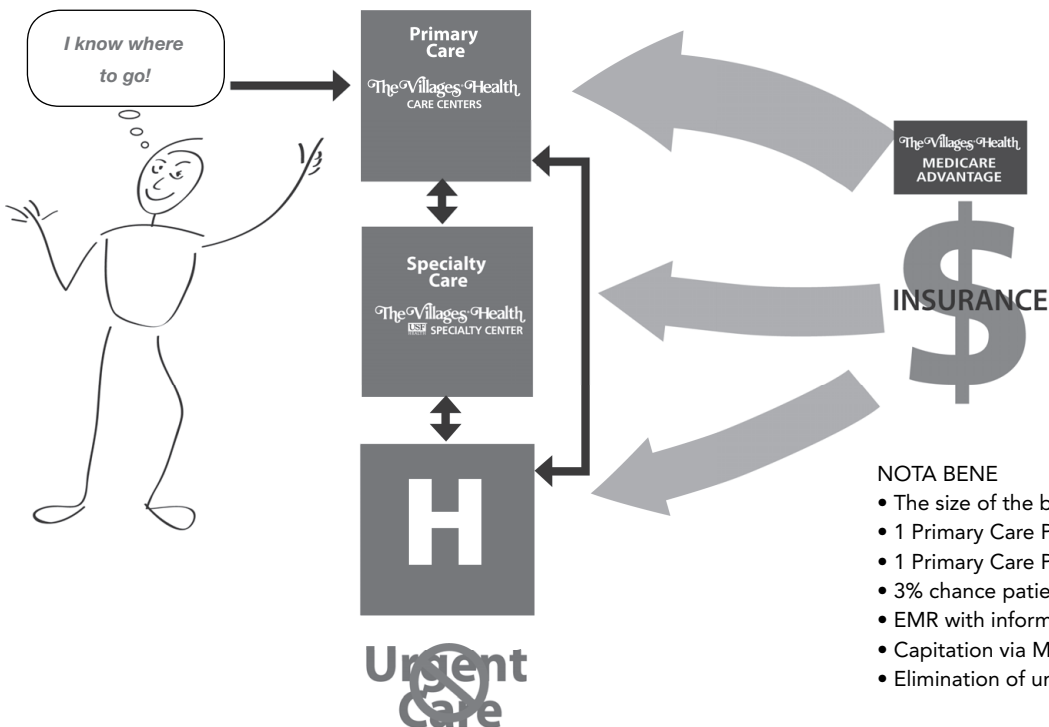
I know where to go!

Primary Care
The Villages Health
CARE CENTERS

The Villages Health
MEDICARE ADVANTAGE

Specialty Care
The Villages Health
USF SPECIALTY CENTER

INSURANCE

$

H

Urgent Care

NOTA BENE
• The size of the b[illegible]
• 1 Primary Care P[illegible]
• 1 Primary Care P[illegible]
• 3% chance patie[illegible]
• EMR with inform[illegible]
• Capitation via M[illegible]
• Elimination of ur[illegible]